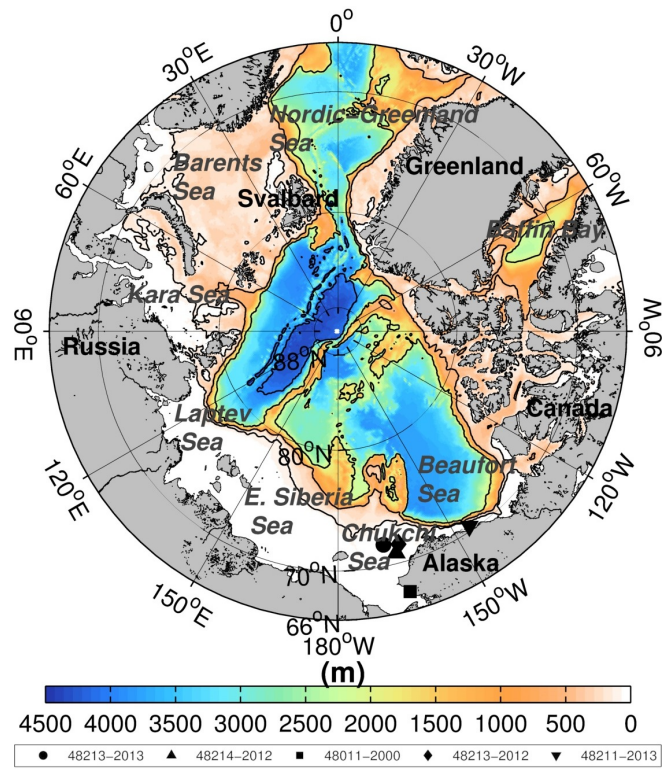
0°
30°E
30°W
Nordic-Greenland Sea
Barents Sea
Greenland
60°E
60°W
Svalbard
Baffin Bay
Kara Sea
90°E
90°W
Russia
88°N
Canada
Laptev Sea
80°N
120°E
Beaufort Sea
120°W
E. Siberia Sea
Chukchi Sea
70°N
Alaska
150°E
66°N
150°W
180°W
(m)
4500 4000 3500 3000 2500 2000 1500 1000 500 0
48213-2013 48214-2012 48011-2000 48213-2012 48211-2013